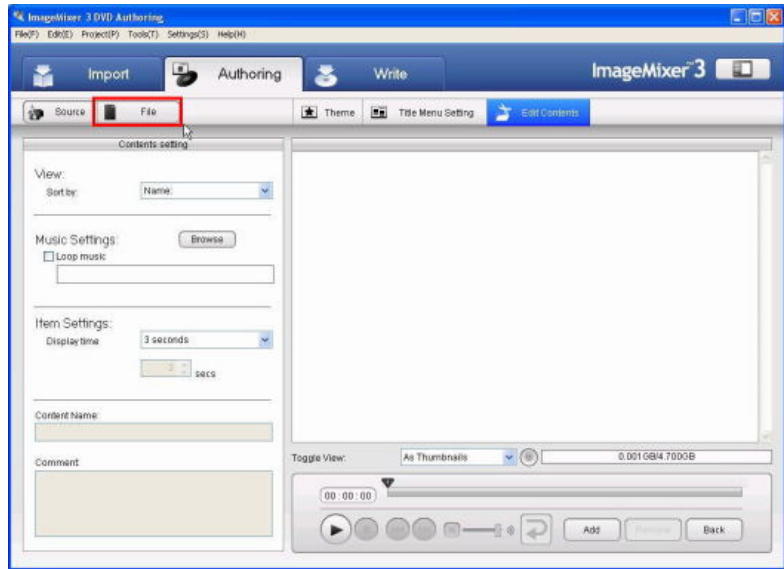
ImageMixer 3 DVD Authoring

File(F) Edit(E) Project(P) Tools(T) Settings(S) Help(H)

Import

Authoring

Write

ImageMixer 3

Source

File

Theme

Title Menu Setting

Edit Contents

Contents setting

View:

Sort by:

Name

Music Settings:

Browse

Loop music

Item Settings:

Display time

3 seconds

3

secs

Content Name:

Comment:

Toggle View:

As Thumbnails

0.001GB/4.700GB

00 : 00 : 00

Add

Remove

Back